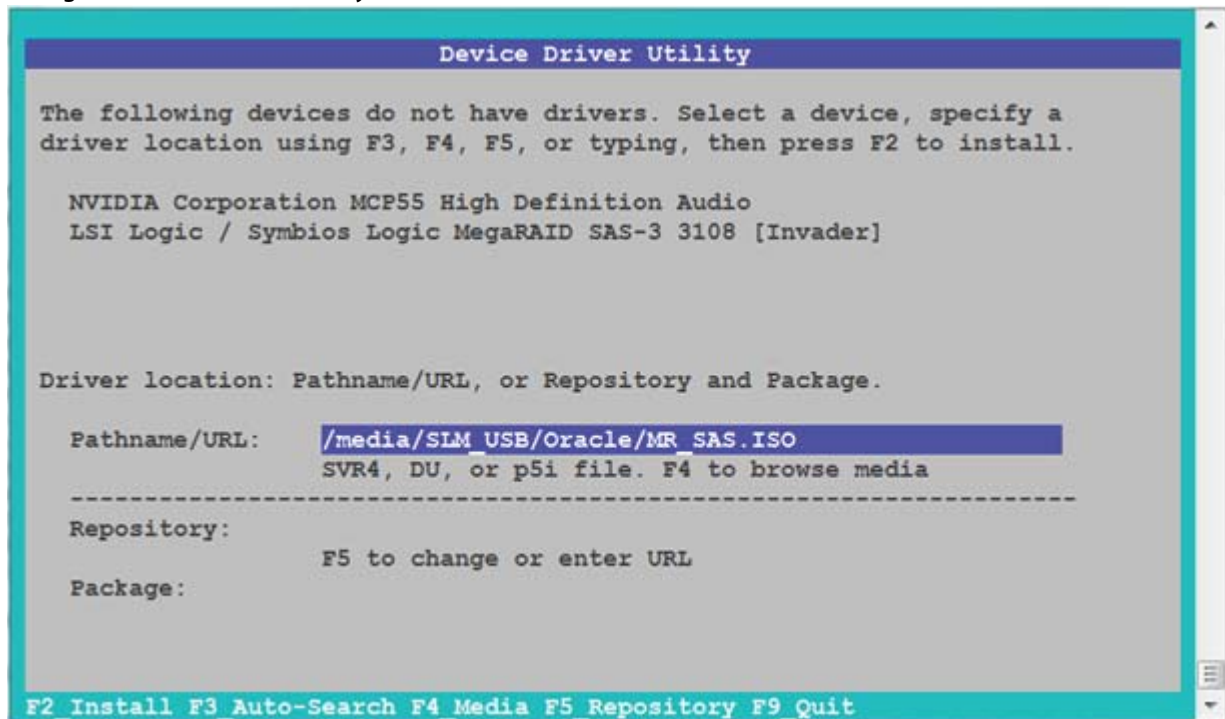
Device Driver Utility

The following devices do not have drivers. Select a device, specify a driver location using F3, F4, F5, or typing, then press F2 to install.

NVIDIA Corporation MCP55 High Definition Audio
LSI Logic / Symbios Logic MegaRAID SAS-3 3108 [Invader]

Driver location: Pathname/URL, or Repository and Package.

Pathname/URL: /media/SLM_USB/Oracle/MR_SAS.ISO
SVR4, DU, or p5i file. F4 to browse media

---------------------------------------------------------------

Repository:
F5 to change or enter URL
Package:

F2_Install F3_Auto-Search F4_Media F5_Repository F9_Quit